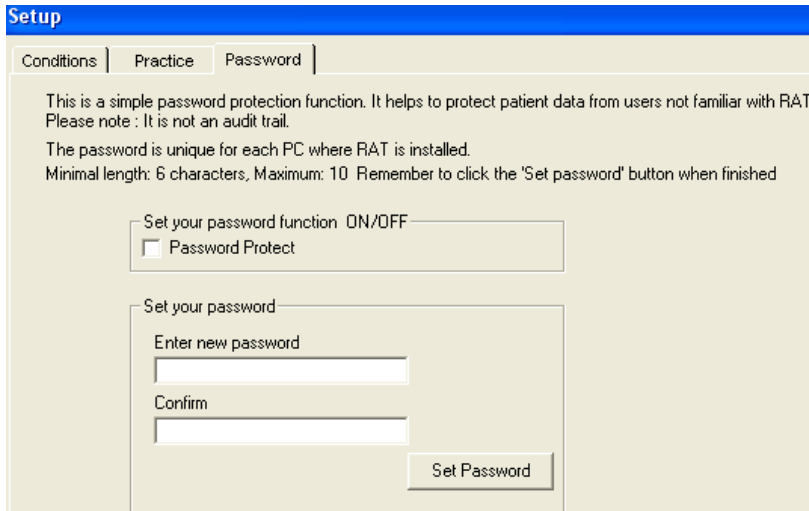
Setup

Conditions | Practice | Password

This is a simple password protection function. It helps to protect patient data from users not familiar with RAT
Please note : It is not an audit trail.

The password is unique for each PC where RAT is installed.
Minimal length: 6 characters, Maximum: 10 Remember to click the 'Set password' button when finished

Set your password function ON/OFF
Password Protect

Set your password
Enter new password
Confirm
Set Password